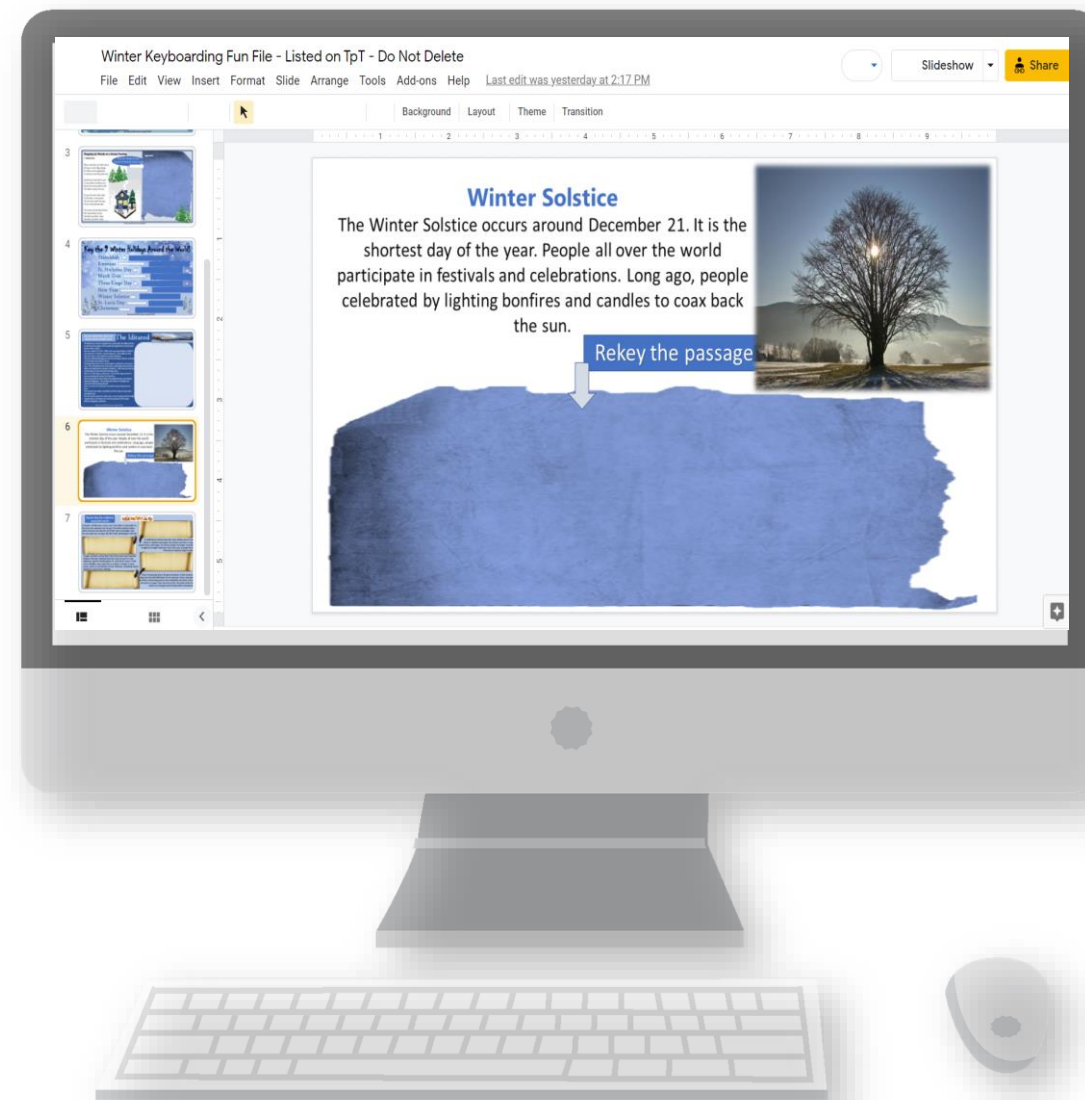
Winter Keyboarding Fun File - Listed on TpT - Do Not Delete

File Edit View Insert Format Slide Arrange Tools Add-ons Help Last edit was yesterday at 2:17 PM

Slideshow

Share

Background Layout Theme Transition

3

4

Key the 9 Winter Holidays Around the World

5

The Iditarod

6

Winter Solstice

7

Winter Solstice

The Winter Solstice occurs around December 21. It is the shortest day of the year. People all over the world participate in festivals and celebrations. Long ago, people celebrated by lighting bonfires and candles to coax back the sun.

Rekey the passage